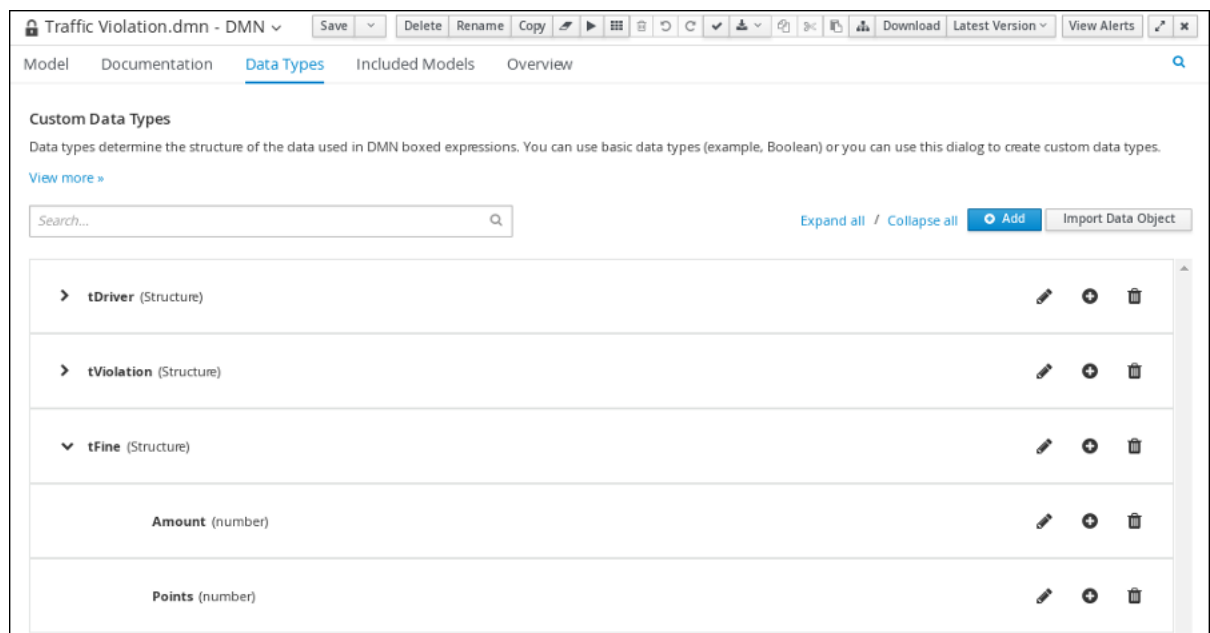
Traffic Violation.dmn - DMN Save Delete Rename Copy Download Latest Version View Alerts

Model Documentation Data Types Included Models Overview

Custom Data Types

Data types determine the structure of the data used in DMN boxed expressions. You can use basic data types (example, Boolean) or you can use this dialog to create custom data types.

View more »

Search...

Expand all / Collapse all Add Import Data Object

tDriver (Structure)

tViolation (Structure)

tFine (Structure)

Amount (number)

Points (number)